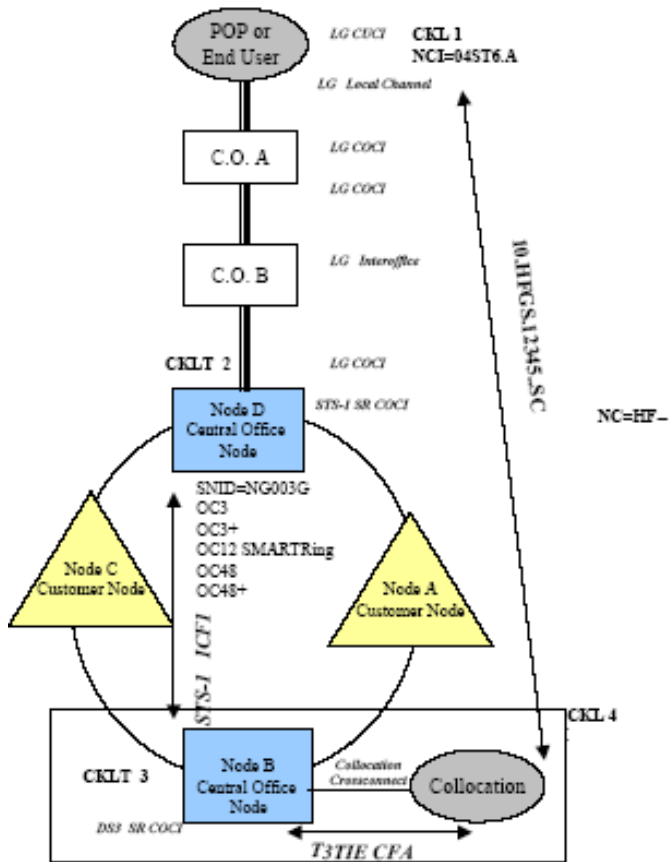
POP or End User

LG CUCI

CKL 1
NCI=04ST6.A

LG Local Channel

C.O. A

LG COCI

LG COCI

C.O. B

LG Interoffice

10.HFGS.12345..SC

CKLT 2

LG COCI

STS-1 SR COCI

Node D
Central Office
Node

NC=HF–

SNID=NG003G
OC3
OC3+
OC12 SMARTRing
OC48
OC48+

Node C
Customer Node

Node A
Customer Node

STS-1 ICF1

CKL 4

CKLT 3

Node B
Central Office
Node

Collocation
Crossconnect

Collocation

DS3 SR COCI

T3TIE CFA